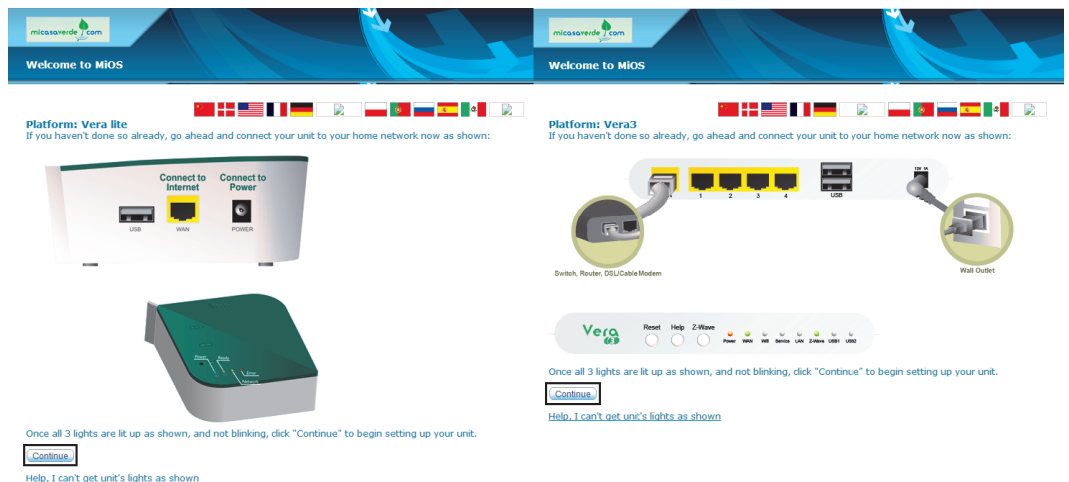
micasaverde.com

Welcome to MiOS

Platform: Vera lite
If you haven't done so already, go ahead and connect your unit to your home network now as shown:

USB
Connect to Internet
WAN
Connect to Power
POWER

Power
Ready
Error
Network

Once all 3 lights are lit up as shown, and not blinking, click "Continue" to begin setting up your unit.

Continue

Help, I can't get unit's lights as shown

micasaverde.com

Welcome to MiOS

Platform: Vera3
If you haven't done so already, go ahead and connect your unit to your home network now as shown:

1 2 3 4
USB
12V 1A

Switch, Router, DSL/Cable Modem
Wall Outlet

Vera
Reset Help Z-Wave
Power WAN Wifi Service LAN Z-Wave USB1 USB2

Once all 3 lights are lit up as shown, and not blinking, click "Continue" to begin setting up your unit.

Continue

Help, I can't get unit's lights as shown